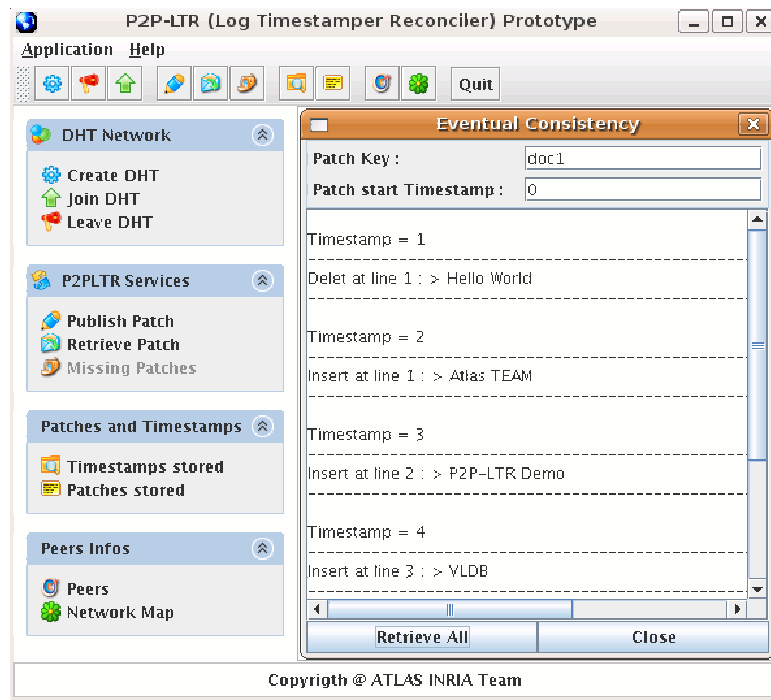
P2P-LTR (Log Timestamper Reconciler) Prototype

Application Help

Quit

DHT Network

Create DHT
Join DHT
Leave DHT

P2PLTR Services

Publish Patch
Retrieve Patch
Missing Patches

Patches and Timestamps

Timestamps stored
Patches stored

Peers Infos

Peers
Network Map

Eventual Consistency

Patch Key : doc1

Patch start Timestamp : 0

Timestamp = 1

Delet at line 1 : > Hello World

Timestamp = 2

Insert at line 1 : > Atlas TEAM

Timestamp = 3

Insert at line 2 : > P2P-LTR Demo

Timestamp = 4

Insert at line 3 : > VLDB

Retrieve All

Close

Copyrigth @ ATLAS INRIA Team